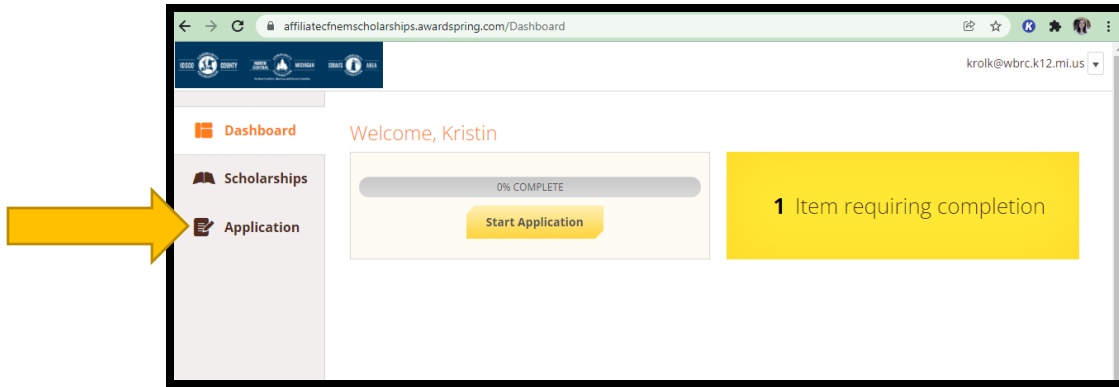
affiliatecfnemscholarships.awardspring.com/Dashboard

IOSCO COUNTY NORTH CENTRAL MICHIGAN OSCODA AREA

krolk@wbrc.k12.mi.us

Dashboard

Scholarships

Application

Welcome, Kristin

0% COMPLETE

Start Application

1 Item requiring completion